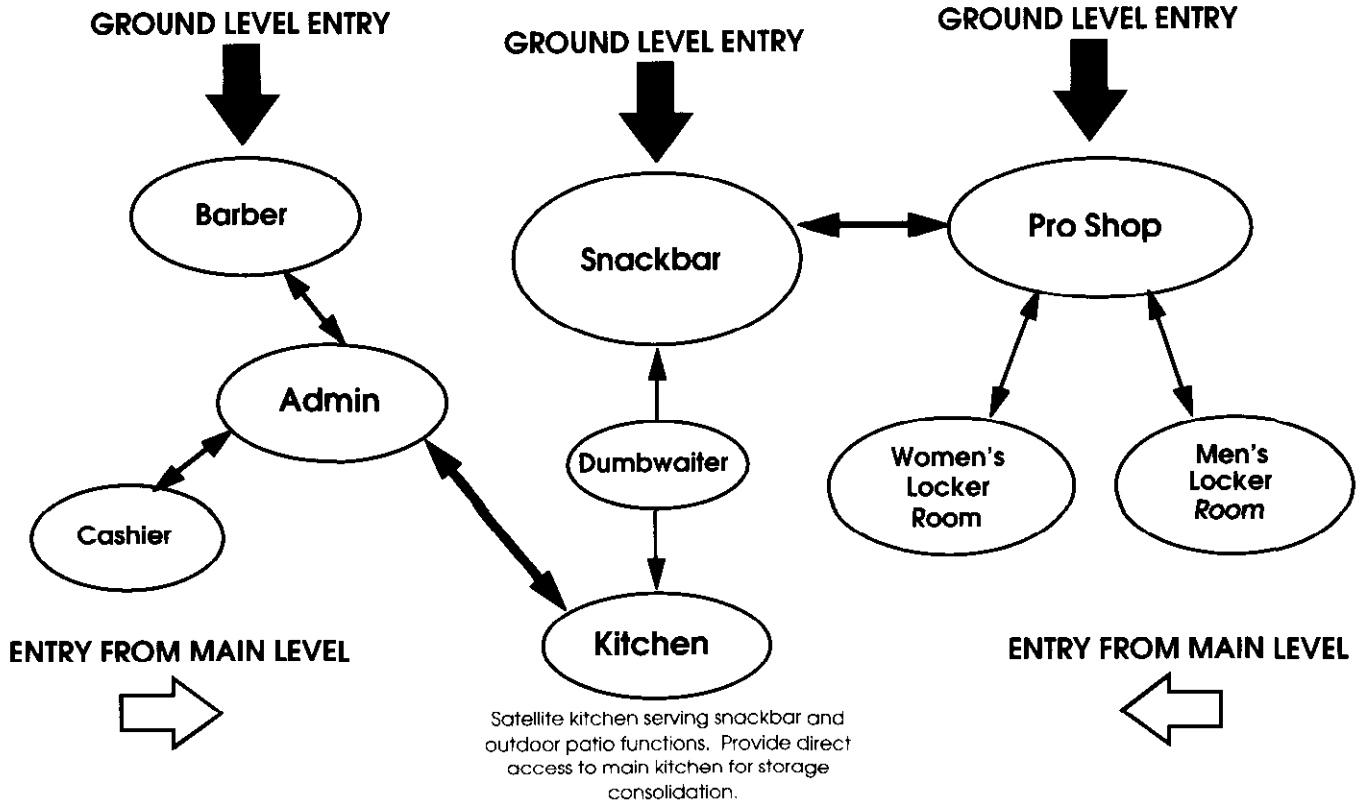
GROUND LEVEL ENTRY

GROUND LEVEL ENTRY

GROUND LEVEL ENTRY

Barber

Snackbar

Pro Shop

Admin

Dumbwaiter

Women's Locker Room

Men's Locker Room

Cashier

Kitchen

ENTRY FROM MAIN LEVEL

ENTRY FROM MAIN LEVEL

Satellite kitchen serving snackbar and outdoor patio functions. Provide direct access to main kitchen for storage consolidation.